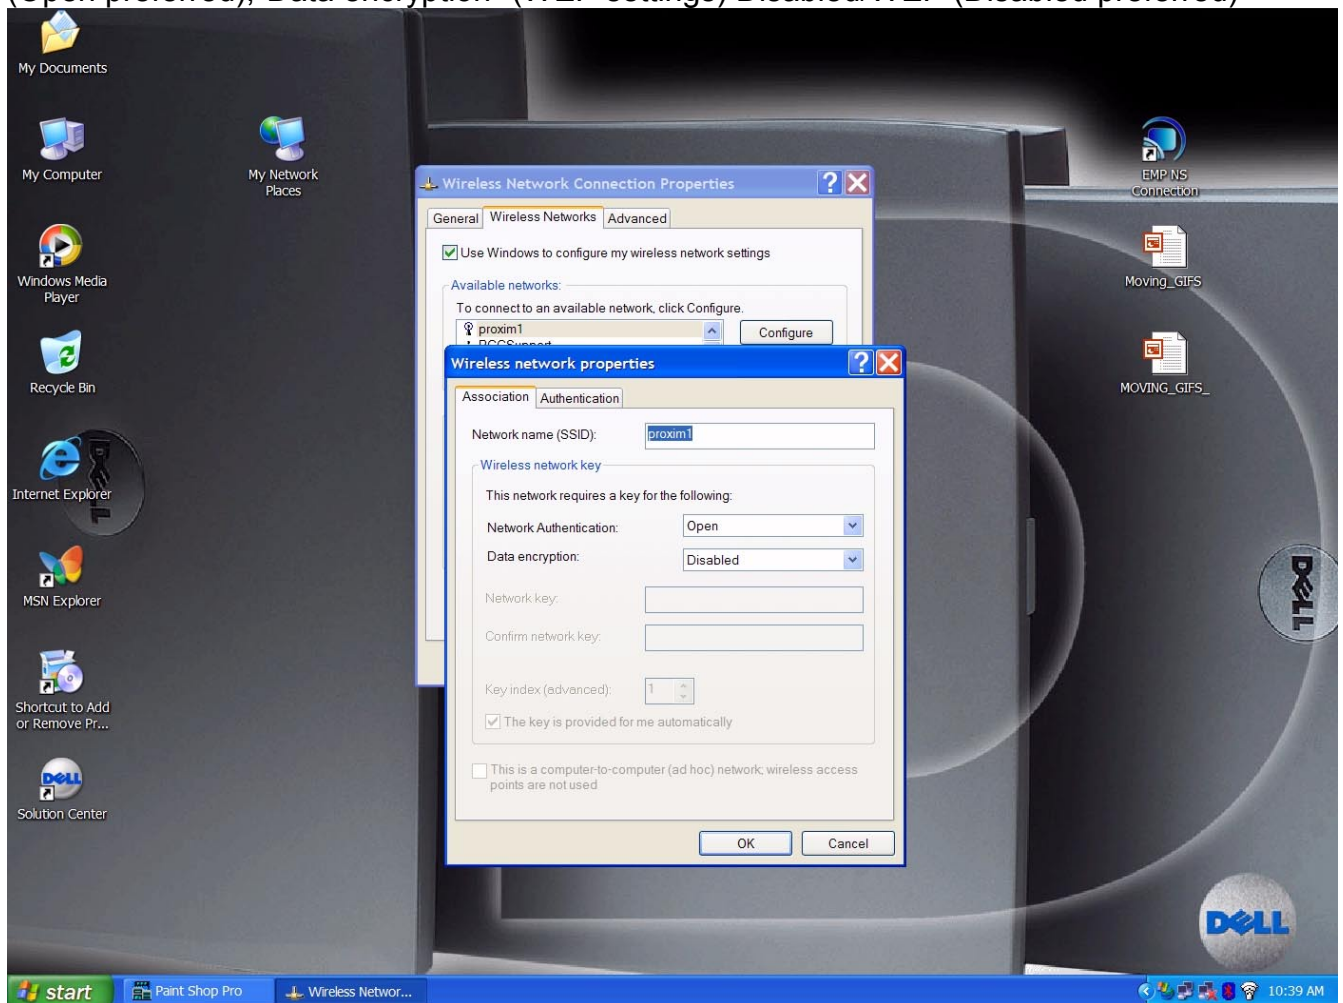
(Open preferred), Data encryption (WEP settings) Disabled WEP (Disabled preferred)

My Documents

My Computer

My Network Places

Windows Media Player

Recycle Bin

Internet Explorer

MSN Explorer

Shortcut to Add or Remove Pr...

Solution Center

EMP NS Connection

Moving_GIFS

MOVING_GIFS_

Wireless Network Connection Properties

General | Wireless Networks | Advanced

Use Windows to configure my wireless network settings

Available networks:

To connect to an available network, click Configure.

proxim1

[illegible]

Configure

Wireless network properties

Association | Authentication

Network name (SSID): proxim1

Wireless network key

This network requires a key for the following:

Network Authentication: Open

Data encryption: Disabled

Network key:

Confirm network key:

Key index (advanced): 1

The key is provided for me automatically

This is a computer-to-computer (ad hoc) network; wireless access points are not used

OK

Cancel

DELL

DELL

start

Paint Shop Pro

Wireless Networ...

10:39 AM